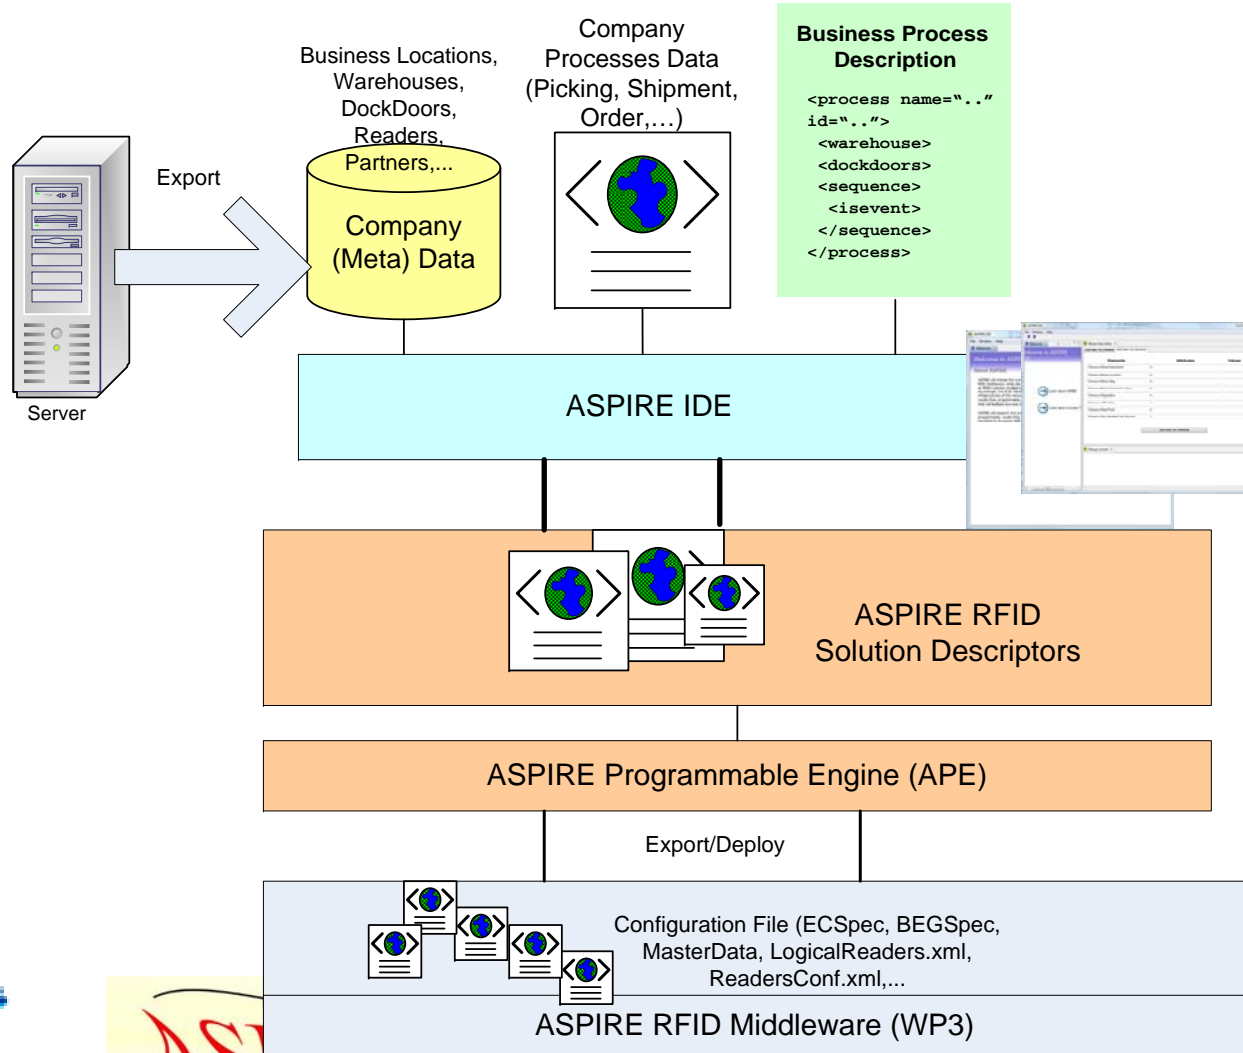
Server

Export

Business Locations, Warehouses, DockDoors, Readers, Partners,...

Company (Meta) Data

Company Processes Data (Picking, Shipment, Order,…)

Business Process Description

<process name=“..” id=“..”>
<warehouse>
<dockdoors>
<sequence>
<isevent>
</sequence>
</process>

ASPIRE IDE

ASPIRE RFID Solution Descriptors

ASPIRE Programmable Engine (APE)

Export/Deploy

Configuration File (ECSpec, BEGSpec, MasterData, LogicalReaders.xml, ReadersConf.xml,...

ASPIRE RFID Middleware (WP3)